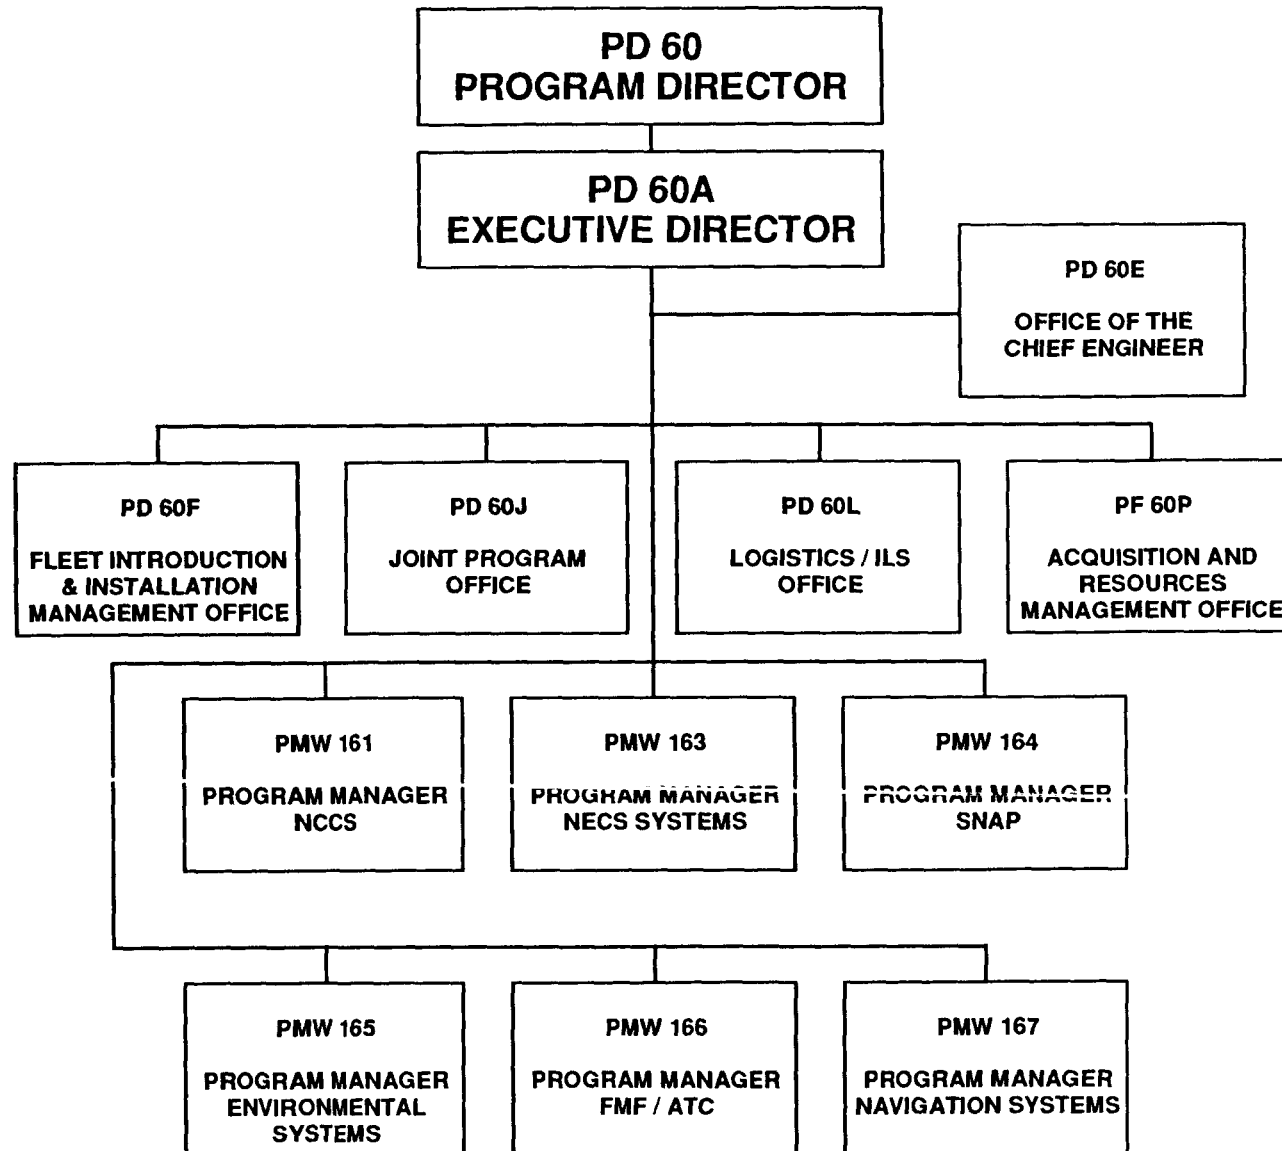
PD 60
PROGRAM DIRECTOR

PD 60A
EXECUTIVE DIRECTOR

PD 60E

OFFICE OF THE CHIEF ENGINEER

PD 60F

FLEET INTRODUCTION & INSTALLATION MANAGEMENT OFFICE

PD 60J

JOINT PROGRAM OFFICE

PD 60L

LOGISTICS / ILS OFFICE

PF 60P

ACQUISITION AND RESOURCES MANAGEMENT OFFICE

PMW 161

PROGRAM MANAGER NCCS

PMW 163

PROGRAM MANAGER NECS SYSTEMS

PMW 164

PROGRAM MANAGER SNAP

PMW 165

PROGRAM MANAGER ENVIRONMENTAL SYSTEMS

PMW 166

PROGRAM MANAGER FMF / ATC

PMW 167

PROGRAM MANAGER NAVIGATION SYSTEMS